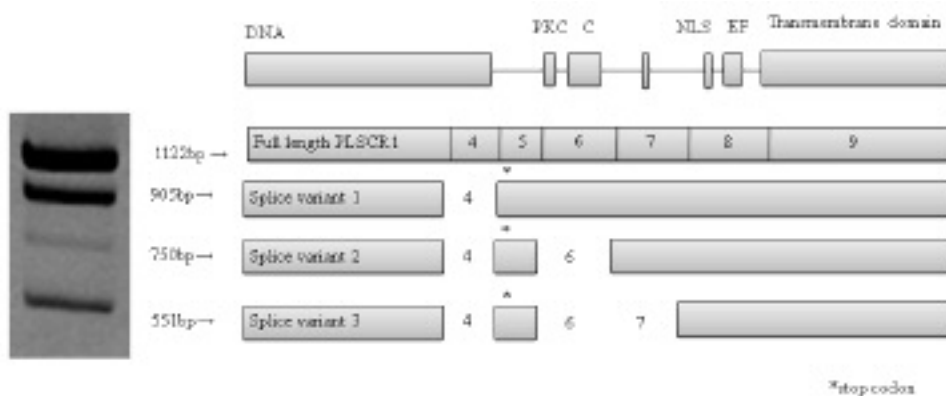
DNA

PKC C

NLS EF Transmembrane domain

1122bp →

Full length PLSCR1

4

5

6

7

8

9

905bp →

Splice variant 1

4

*

750bp →

Splice variant 2

4

*

6

551bp →

Splice variant 3

4

*

6

7

*stop codon